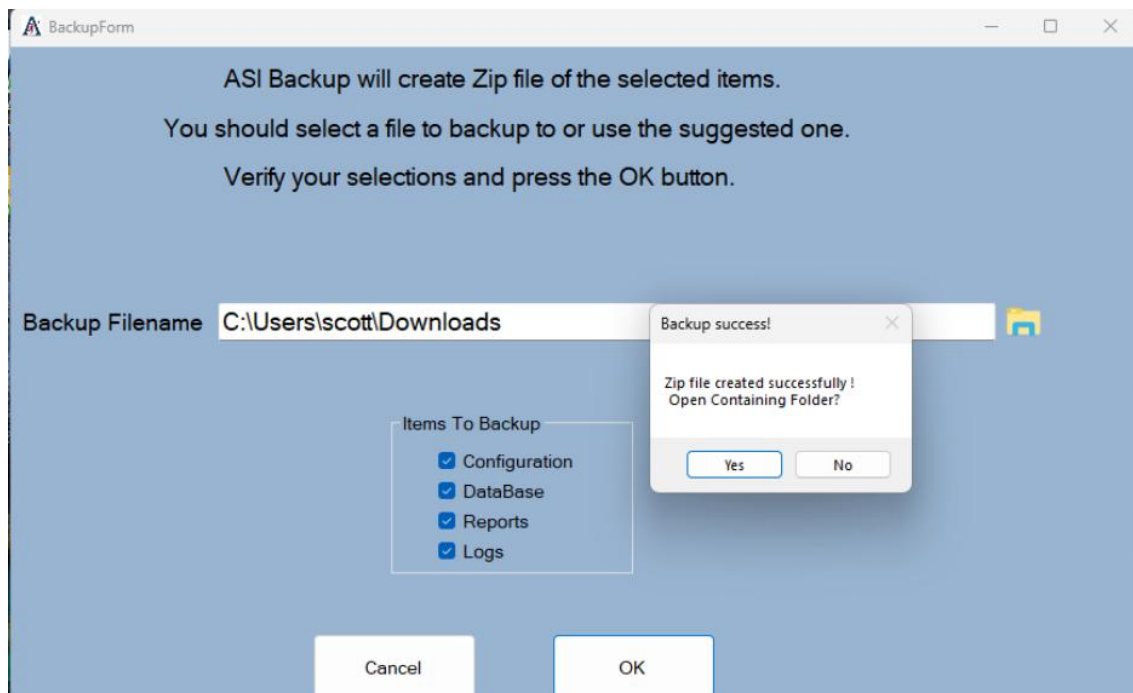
BackupForm

ASI Backup will create Zip file of the selected items.

You should select a file to backup to or use the suggested one.

Verify your selections and press the OK button.

Backup Filename C:\Users\scott\Downloads

Backup success!

Zip file created successfully !
Open Containing Folder?

Yes No

Items To Backup
Configuration
DataBase
Reports
Logs

Cancel OK